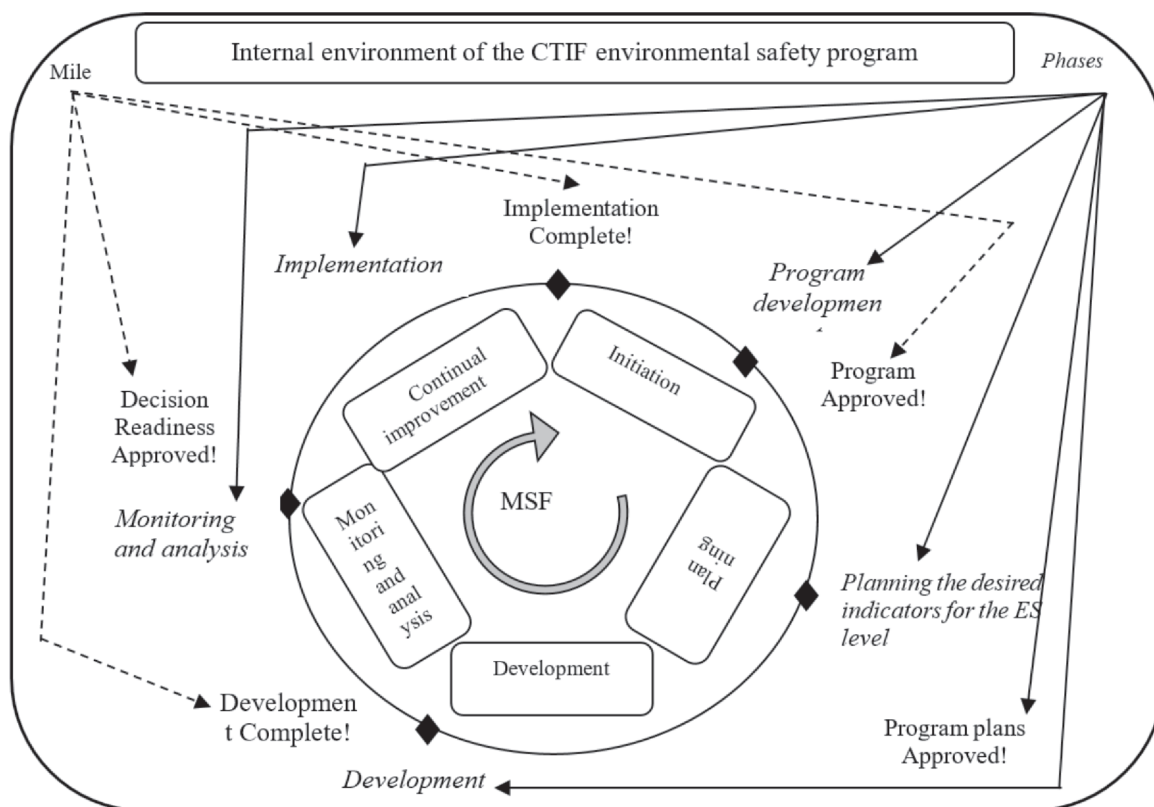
Internal environment of the CTIF environmental safety program

Mile

Phases

Implementation Complete!

Implementation

Program developmen

Program Approved!

Decision Readiness Approved!

Continual improvement

Initiation

Monitoring and analysis

Mon itori ng and anal ysis

MSF

Plan ning

Planning the desired indicators for the ES level

Development

Developmen t Complete!

Program plans Approved!

Development